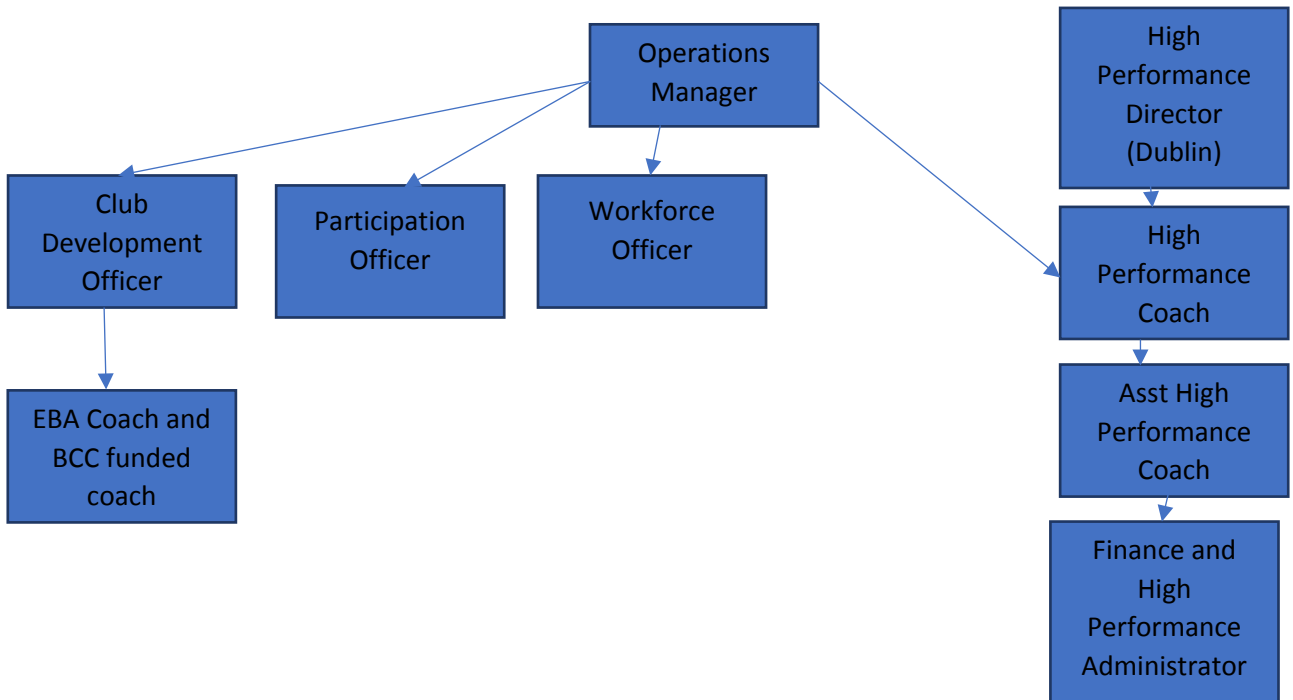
Operations Manager

High Performance Director (Dublin)

Club Development Officer

Participation Officer

Workforce Officer

High Performance Coach

EBA Coach and BCC funded coach

Asst High Performance Coach

Finance and High Performance Administrator